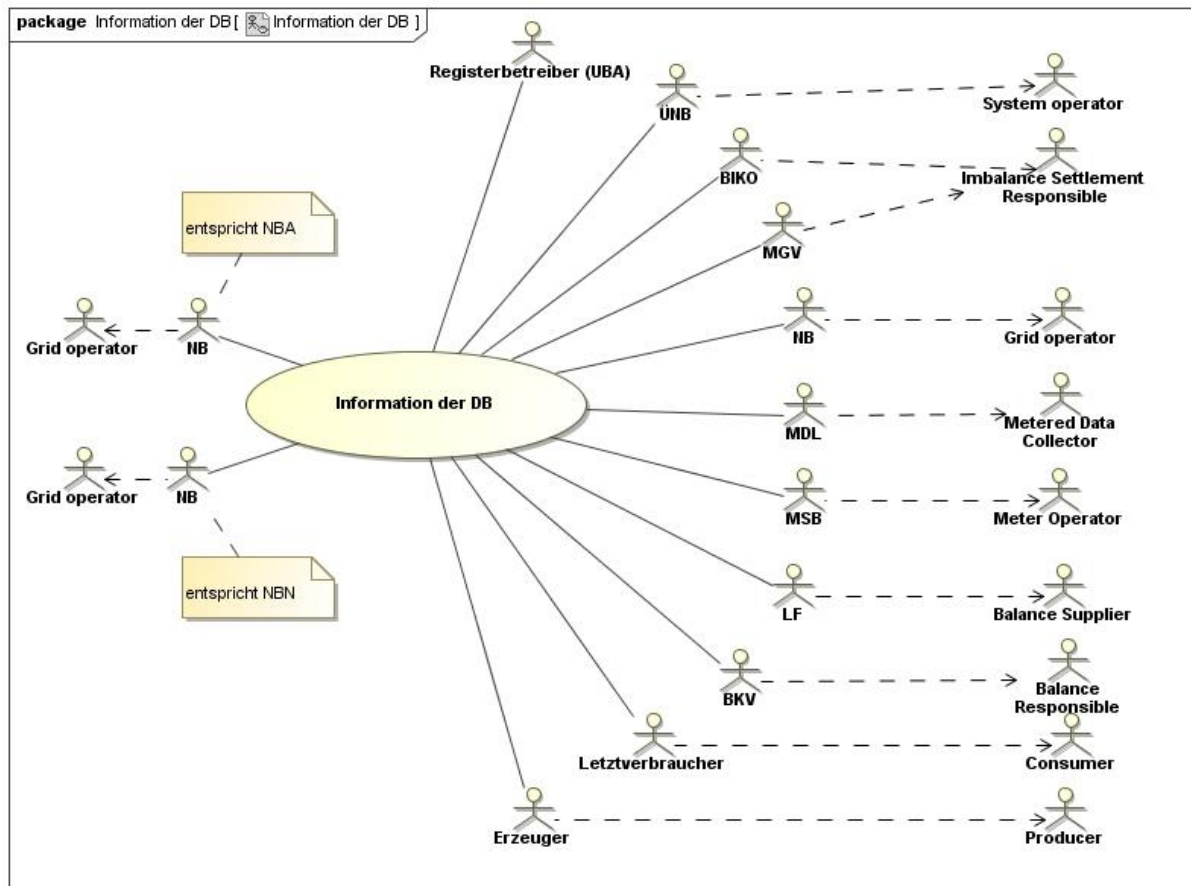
package Information der DB [ Information der DB ]

Registerbetreiber (UBA)

ÜNB

System operator

BIKO

Imbalance Settlement Responsible

MGV

entspricht NBA

Grid operator

NB

NB

Grid operator

Information der DB

MDL

Metered Data Collector

Grid operator

NB

MSB

Meter Operator

entspricht NBN

LF

Balance Supplier

BKV

Balance Responsible

Letztverbraucher

Consumer

Erzeuger

Producer